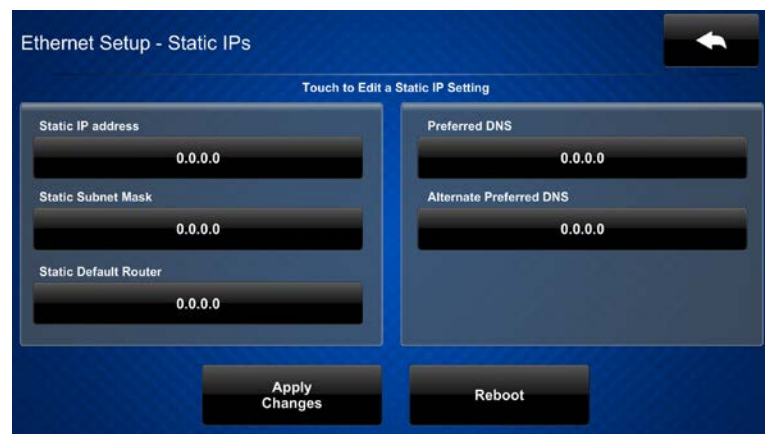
Ethernet Setup - Static IPs

Touch to Edit a Static IP Setting

Static IP address

0.0.0.0

Static Subnet Mask

0.0.0.0

Static Default Router

0.0.0.0

Preferred DNS

0.0.0.0

Alternate Preferred DNS

0.0.0.0

Apply Changes

Reboot